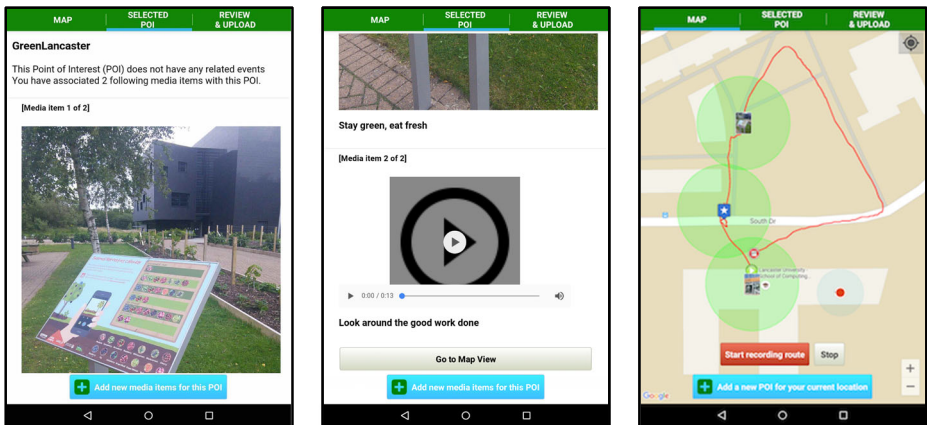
MAP | SELECTED POI | REVIEW & UPLOAD

GreenLancaster

This Point of Interest (POI) does not have any related events
You have associated 2 following media items with this POI.

[Media item 1 of 2]

Add new media items for this POI

MAP | SELECTED POI | REVIEW & UPLOAD

Stay green, eat fresh

[Media item 2 of 2]

0:00 / 0:13

Look around the good work done

Go to Map View

Add new media items for this POI

MAP | SELECTED POI | REVIEW & UPLOAD

South Dr

Lancaster University School of Computing

Start recording route

Stop

+
−

Google

Add a new POI for your current location